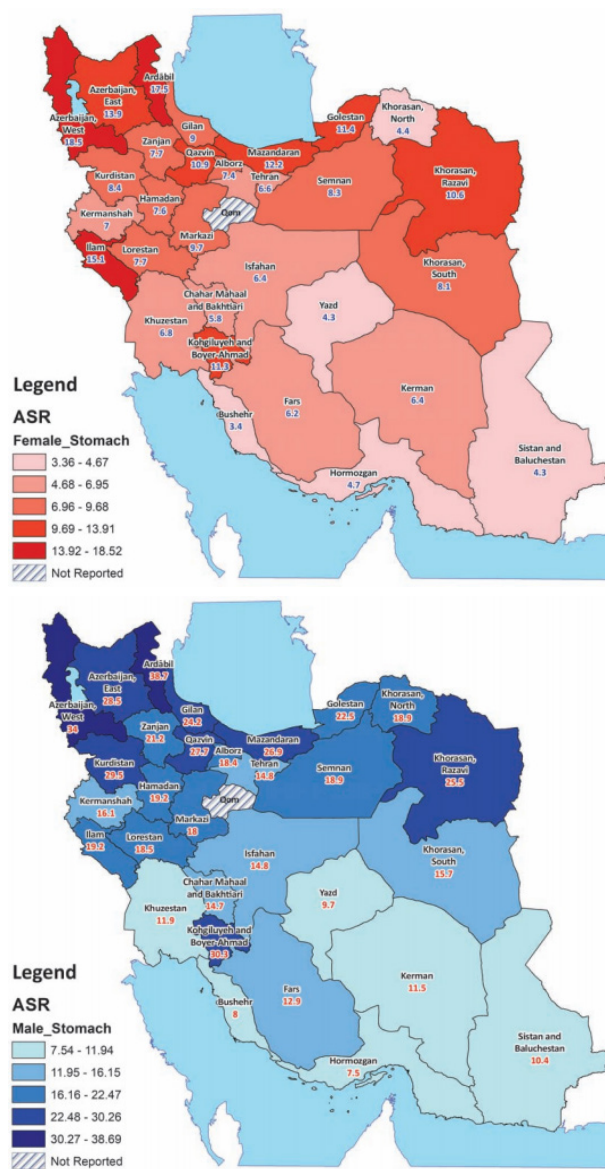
Ardabil
17.5
Azerbaijan, East
13.9
Azerbaijan, West
18.5
Gilan
9
Zanjan
7.7
Qazvin
10.9
Alborz
7.4
Mazandaran
12.2
Golestan
11.4
Khorasan, North
4.4
Tehran
6.6
Semnan
8.3
Khorasan, Razavi
10.6
Kurdistan
8.4
Hamadan
7.6
Qom
Kermanshah
7
Markazi
9.7
Ilam
15.1
Lorestan
7.7
Isfahan
6.4
Khorasan, South
8.1
Chahar Mahaal and Bakhtiari
5.8
Yazd
4.3
Khuzestan
6.8
Kohgiluyeh and Boyer-Ahmad
11.3
Kerman
6.4
Bushehr
3.4
Fars
6.2
Sistan and Baluchestan
4.3
Hormozgan
4.7

Legend
ASR
Female_Stomach
3.36 - 4.67
4.68 - 6.95
6.96 - 9.68
9.69 - 13.91
13.92 - 18.52
Not Reported

Ardabil
18.7
Azerbaijan, East
28.5
Azerbaijan, West
34
Gilan
24.2
Zanjan
21.2
Qazvin
27.7
Alborz
18.4
Mazandaran
26.9
Golestan
22.5
Khorasan, North
18.9
Tehran
14.8
Semnan
18.9
Khorasan, Razavi
25.5
Kurdistan
20.5
Hamadan
19.2
Qom
Kermanshah
16.1
Markazi
18
Ilam
19.2
Lorestan
18.5
Isfahan
14.8
Khorasan, South
15.7
Chahar Mahaal and Bakhtiari
14.7
Yazd
9.7
Khuzestan
11.9
Kohgiluyeh and Boyer-Ahmad
30.3
Kerman
11.5
Bushehr
8
Fars
12.9
Sistan and Baluchestan
10.4
Hormozgan
7.5

Legend
ASR
Male_Stomach
7.54 - 11.94
11.95 - 16.15
16.16 - 22.47
22.48 - 30.26
30.27 - 38.69
Not Reported